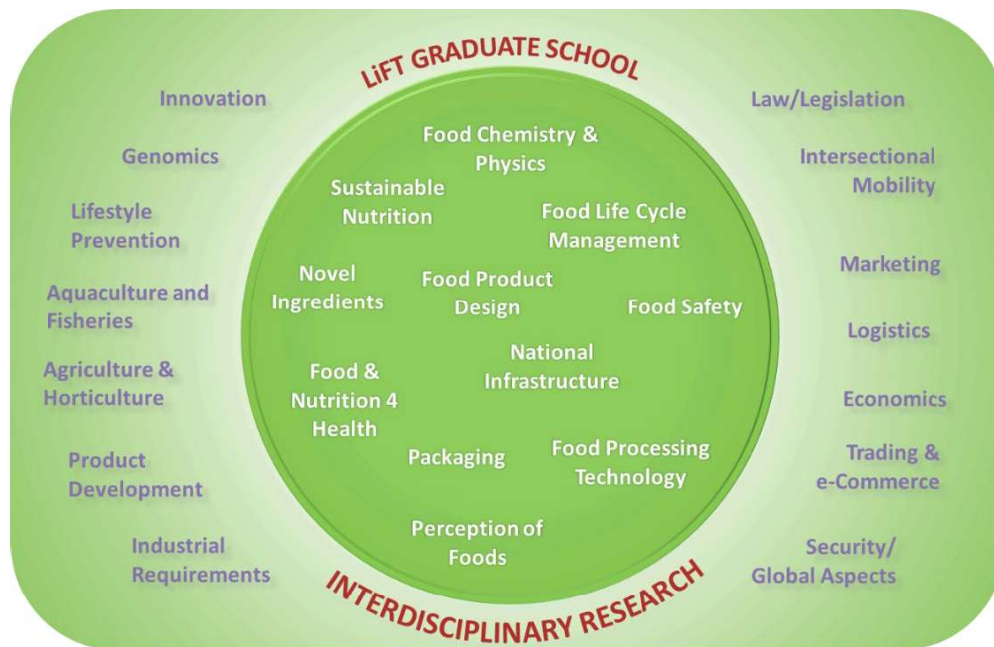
LiFT GRADUATE SCHOOL

Innovation

Genomics

Lifestyle Prevention

Aquaculture and Fisheries

Agriculture & Horticulture

Product Development

Industrial Requirements

Food Chemistry & Physics

Sustainable Nutrition

Food Life Cycle Management

Novel Ingredients

Food Product Design

Food Safety

National Infrastructure

Food & Nutrition 4 Health

Packaging

Food Processing Technology

Perception of Foods

Law/Legislation

Intersectional Mobility

Marketing

Logistics

Economics

Trading & e-Commerce

Security/ Global Aspects

INTERDISCIPLINARY RESEARCH